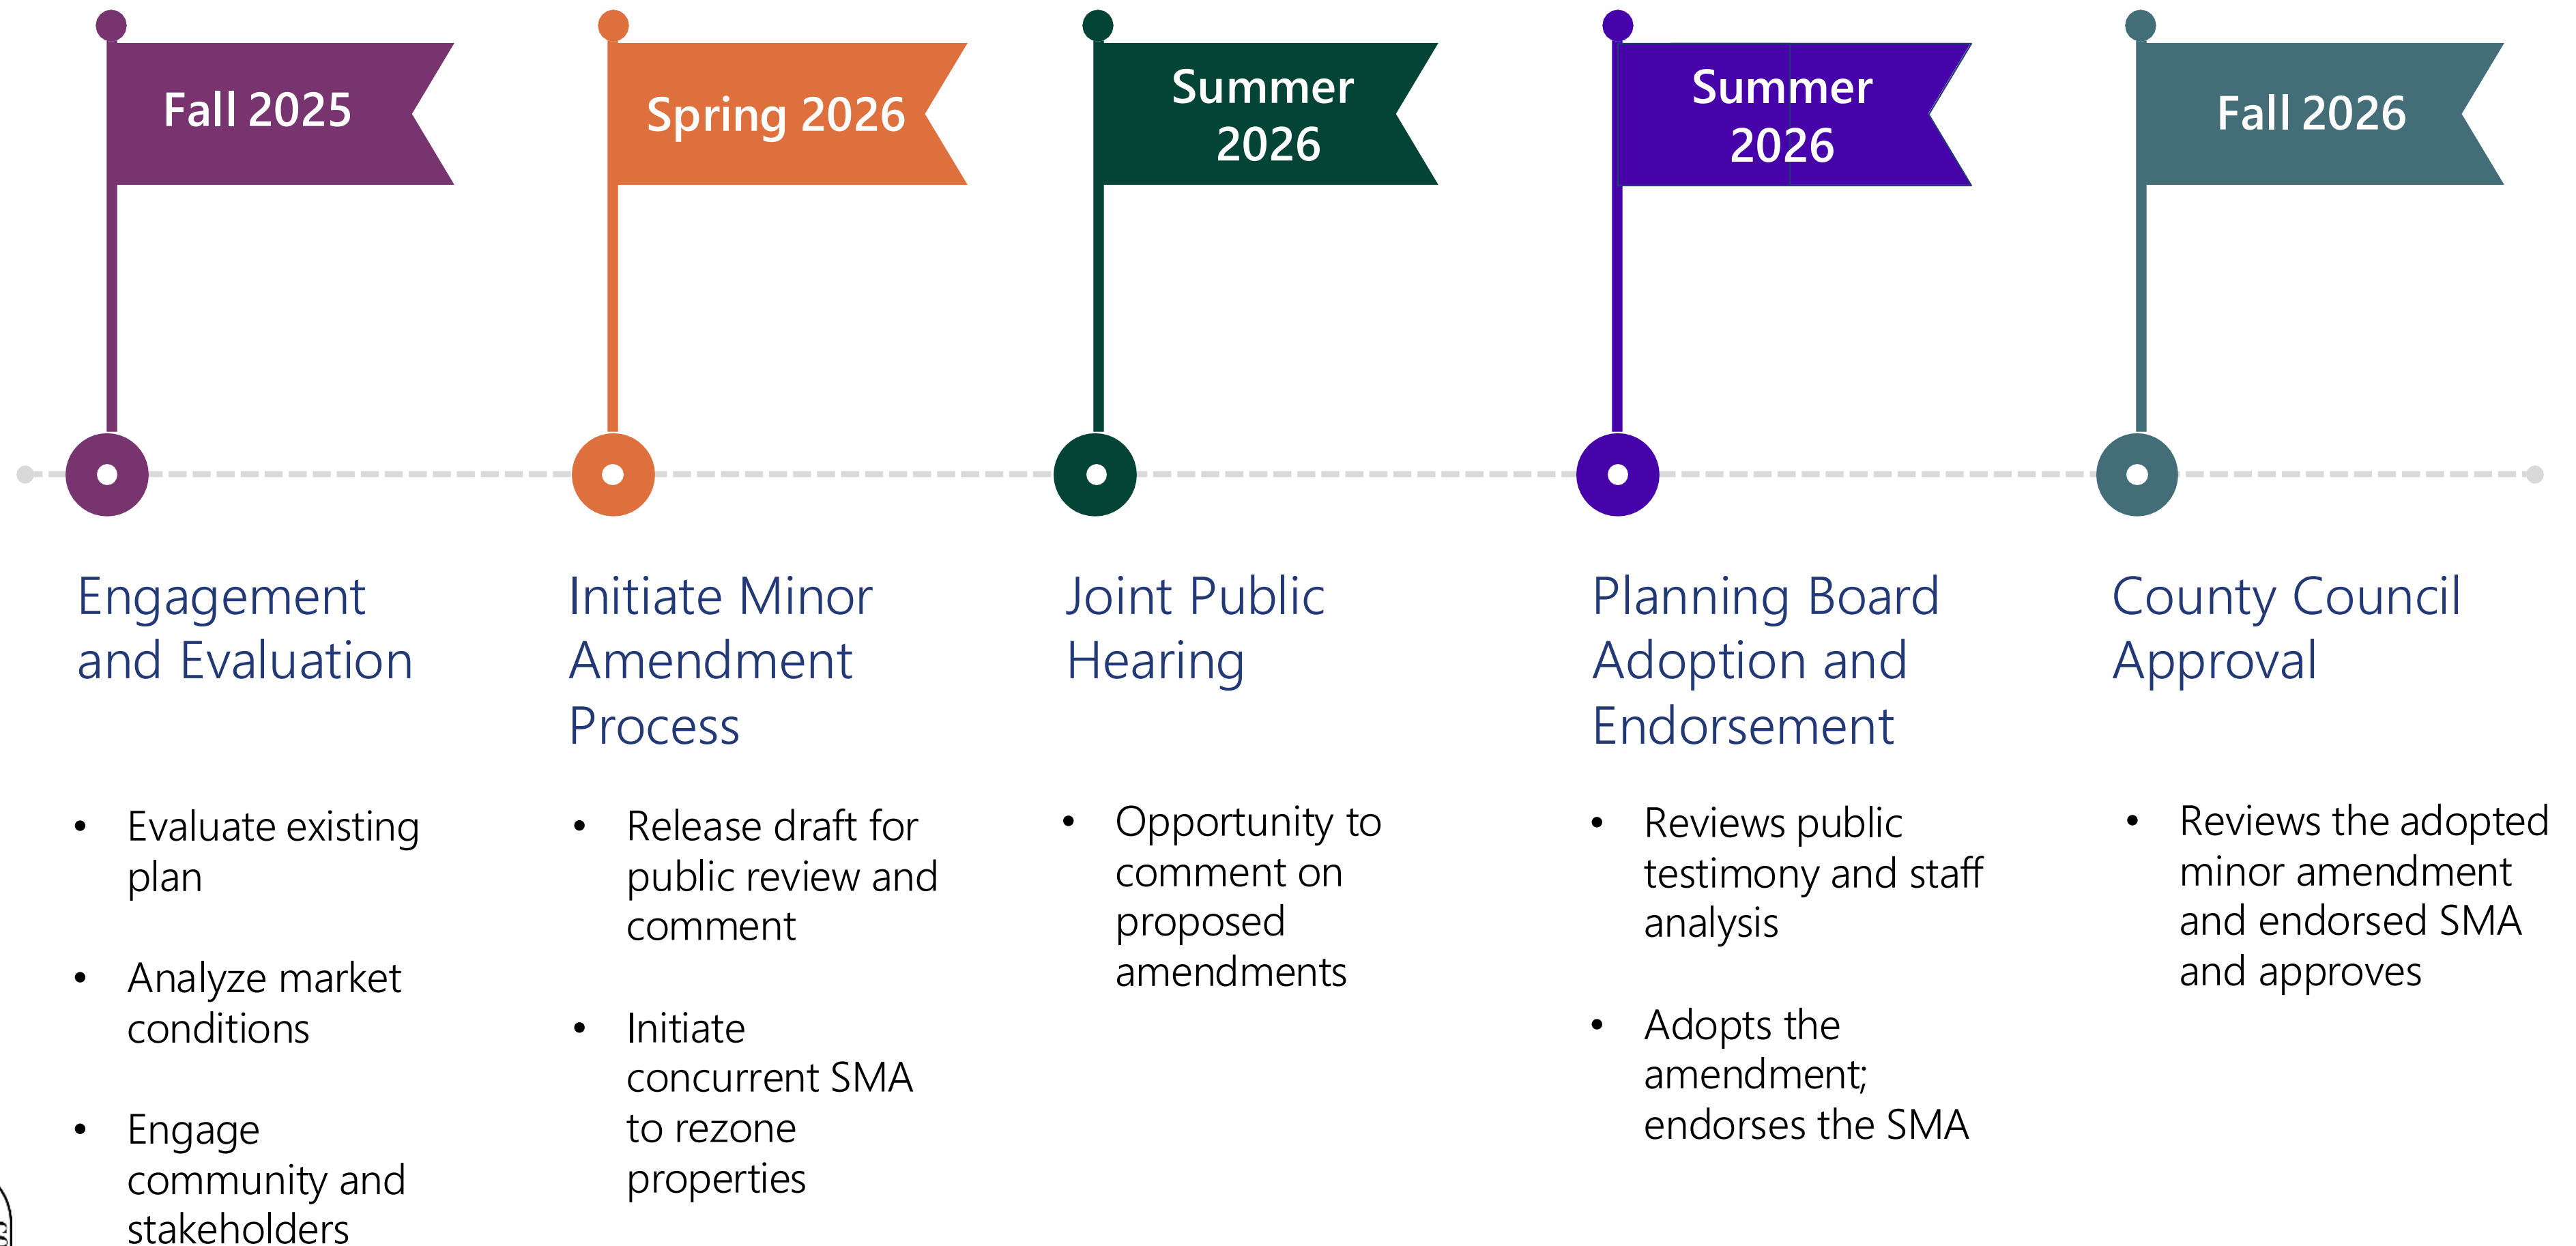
Fall 2025

Engagement and Evaluation

- Evaluate existing plan
- Analyze market conditions
- Engage community and stakeholders

Spring 2026

Initiate Minor Amendment Process

- Release draft for public review and comment
- Initiate concurrent SMA to rezone properties

Summer 2026

Joint Public Hearing

- Opportunity to comment on proposed amendments

Summer 2026

Planning Board Adoption and Endorsement

- Reviews public testimony and staff analysis
- Adopts the amendment; endorses the SMA

Fall 2026

County Council Approval

- Reviews the adopted minor amendment and endorsed SMA and approves